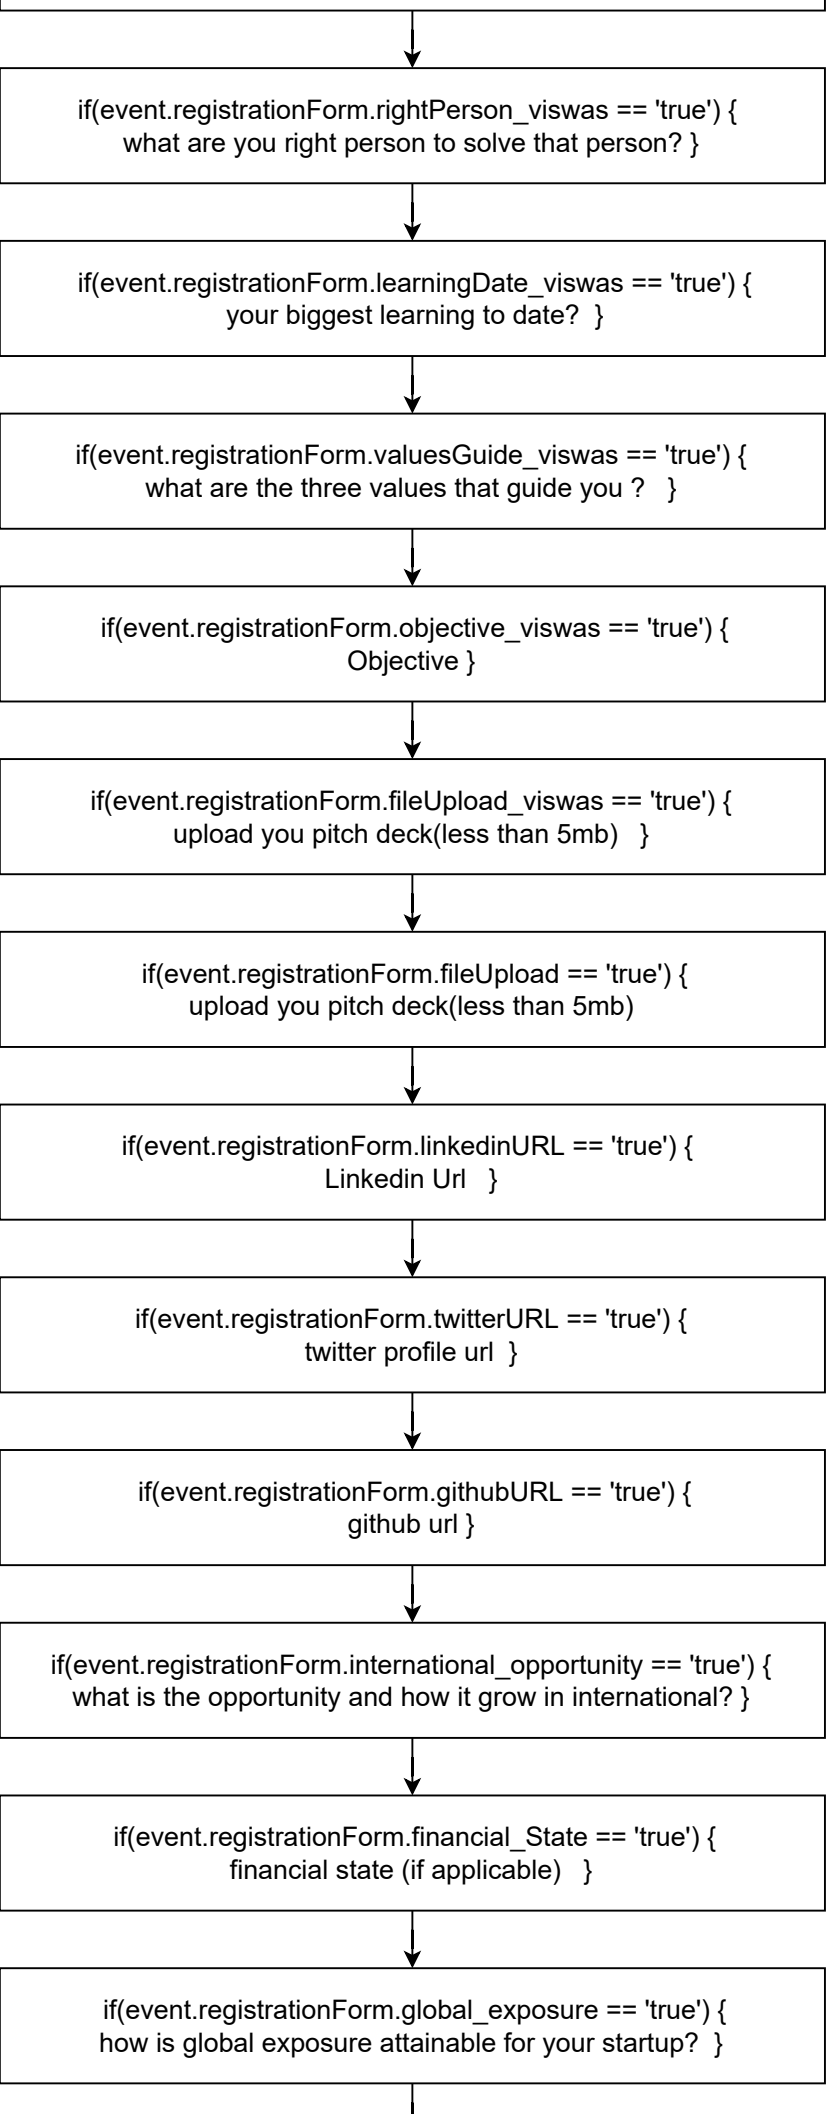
if(event.registrationForm.rightPerson_viswas == 'true') { what are you right person to solve that person? }

if(event.registrationForm.learningDate_viswas == 'true') { your biggest learning to date? }

if(event.registrationForm.valuesGuide_viswas == 'true') { what are the three values that guide you ? }

if(event.registrationForm.objective_viswas == 'true') { Objective }

if(event.registrationForm.fileUpload_viswas == 'true') { upload you pitch deck(less than 5mb) }

if(event.registrationForm.fileUpload == 'true') { upload you pitch deck(less than 5mb)

if(event.registrationForm.linkedinURL == 'true') { Linkedin Url }

if(event.registrationForm.twitterURL == 'true') { twitter profile url }

if(event.registrationForm.githubURL == 'true') { github url }

if(event.registrationForm.international_opportunity == 'true') { what is the opportunity and how it grow in international? }

if(event.registrationForm.financial_State == 'true') { financial state (if applicable) }

if(event.registrationForm.global_exposure == 'true') { how is global exposure attainable for your startup? }